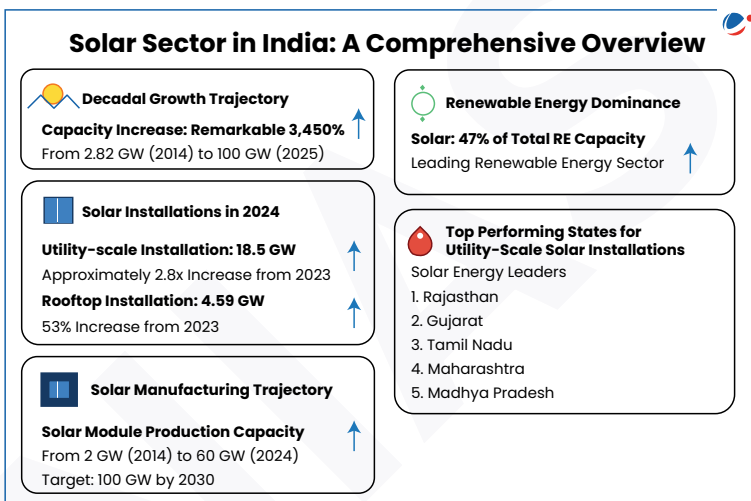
Solar Sector in India: A Comprehensive Overview

Decadal Growth Trajectory

Capacity Increase: Remarkable 3,450%

From 2.82 GW (2014) to 100 GW (2025)

Solar Installations in 2024

Utility-scale Installation: 18.5 GW

Approximately 2.8x Increase from 2023

Rooftop Installation: 4.59 GW

53% Increase from 2023

Solar Manufacturing Trajectory

Solar Module Production Capacity

From 2 GW (2014) to 60 GW (2024)

Target: 100 GW by 2030

Renewable Energy Dominance

Solar: 47% of Total RE Capacity

Leading Renewable Energy Sector

Top Performing States for Utility-Scale Solar Installations

Solar Energy Leaders

1. Rajasthan
2. Gujarat
3. Tamil Nadu
4. Maharashtra
5. Madhya Pradesh